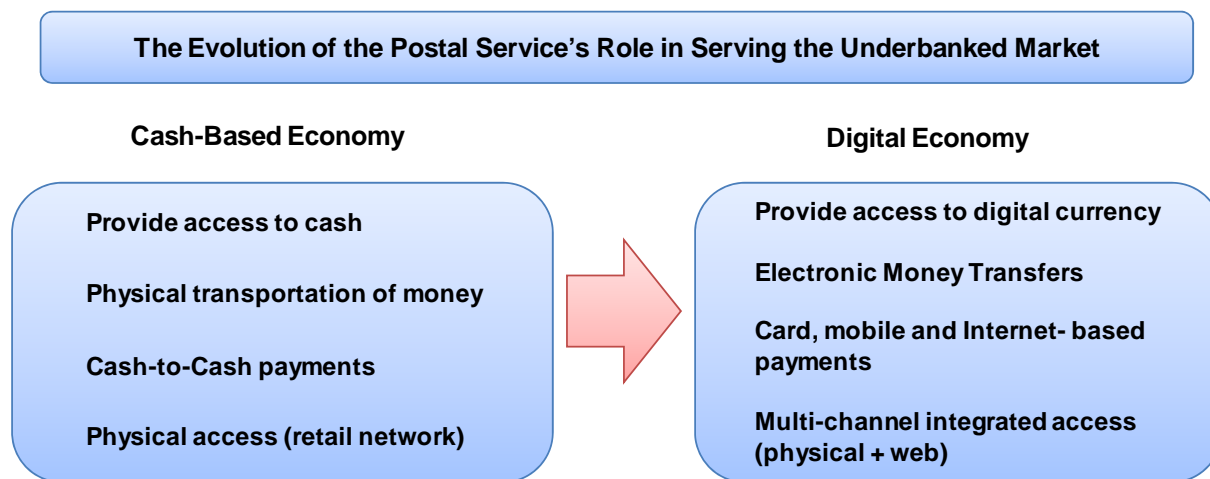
The Evolution of the Postal Service’s Role in Serving the Underbanked Market

Cash-Based Economy

Provide access to cash

Physical transportation of money

Cash-to-Cash payments

Physical access (retail network)

Digital Economy

Provide access to digital currency

Electronic Money Transfers

Card, mobile and Internet- based payments

Multi-channel integrated access (physical + web)